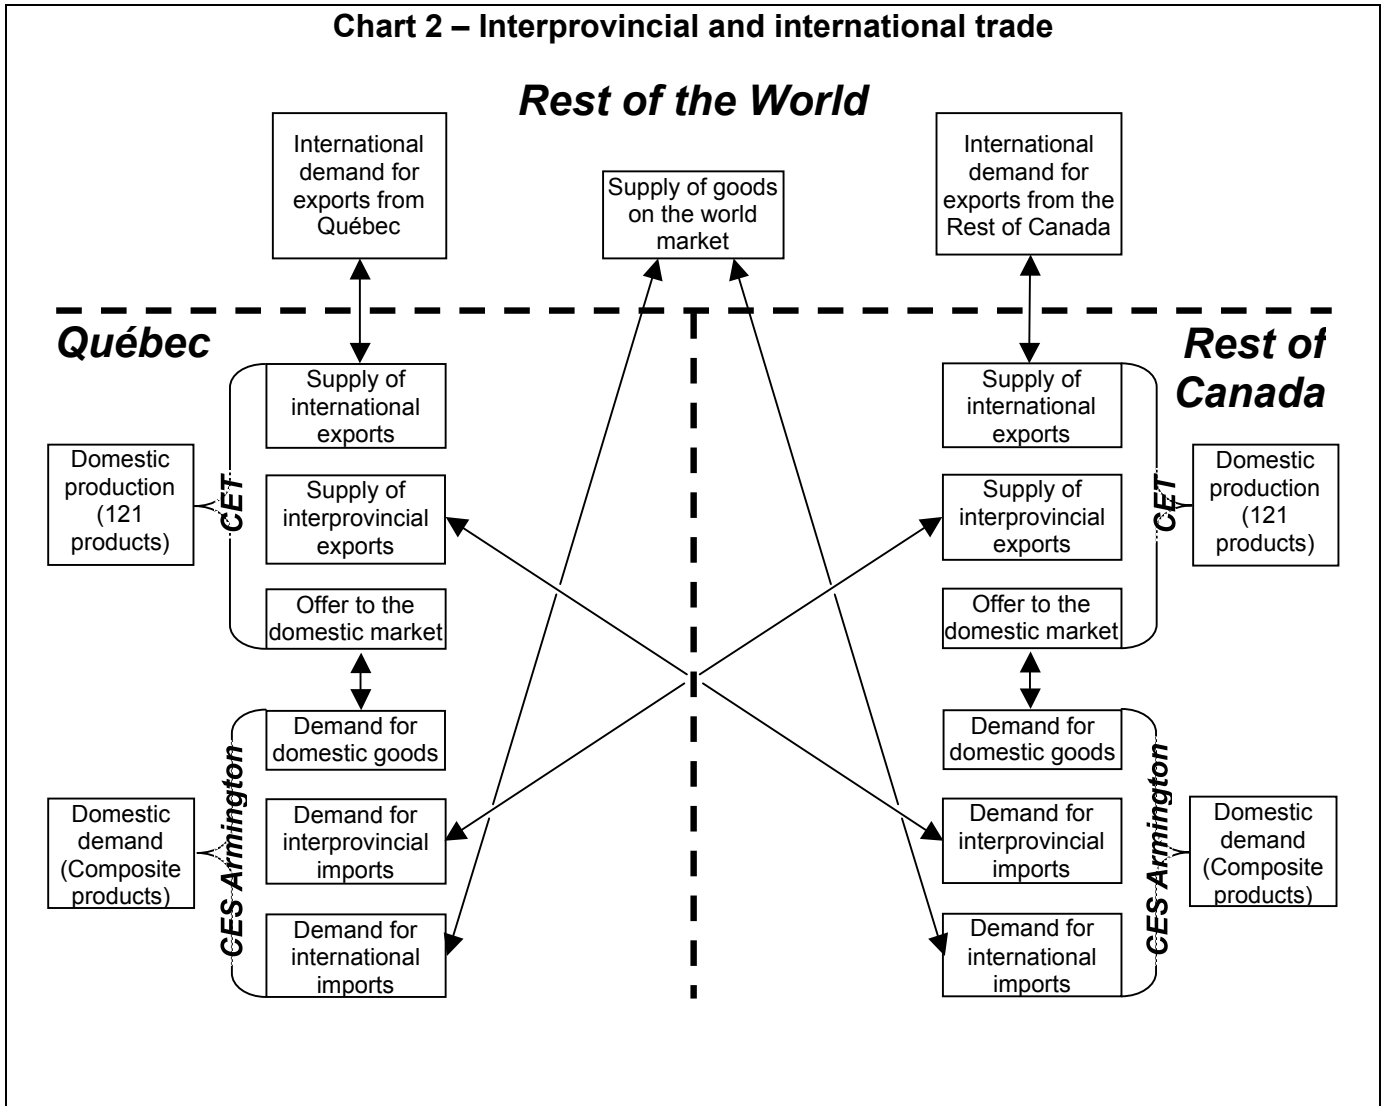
Chart 2 – Interprovincial and international trade

Rest of the World

International demand for exports from Québec

Supply of goods on the world market

International demand for exports from the Rest of Canada

Québec

Rest of Canada

Supply of international exports

Supply of interprovincial exports

Offer to the domestic market

Domestic production (121 products)

CET

Demand for domestic goods

Demand for interprovincial imports

Demand for international imports

Domestic demand (Composite products)

CES Armington

Supply of international exports

Supply of interprovincial exports

Offer to the domestic market

Domestic production (121 products)

CET

Demand for domestic goods

Demand for interprovincial imports

Demand for international imports

Domestic demand (Composite products)

CES Armington